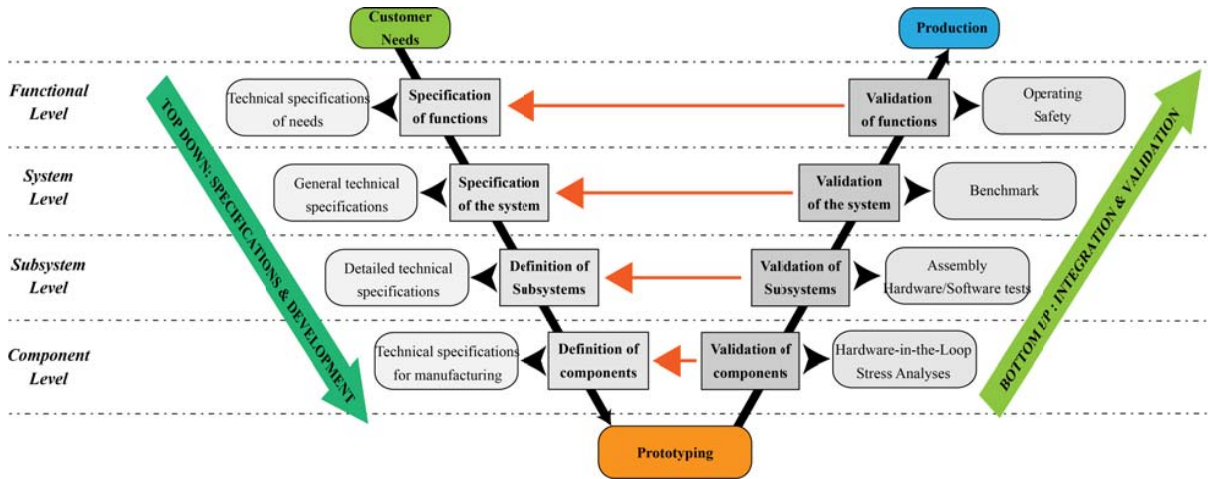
Customer Needs

Production

Functional Level

System Level

Subsystem Level

Component Level

TOP DOWN: SPECIFICATIONS & DEVELOPMENT

Technical specifications of needs

Specification of functions

Validation of functions

Operating Safety

General technical specifications

Specification of the system

Validation of the system

Benchmark

Detailed technical specifications

Definition of Subsystems

Validation of Subsystems

Assembly Hardware/Software tests

Technical specifications for manufacturing

Definition of components

Validation of components

Hardware-in-the-Loop Stress Analyses

Prototyping

BOTTOM UP: INTEGRATION & VALIDATION